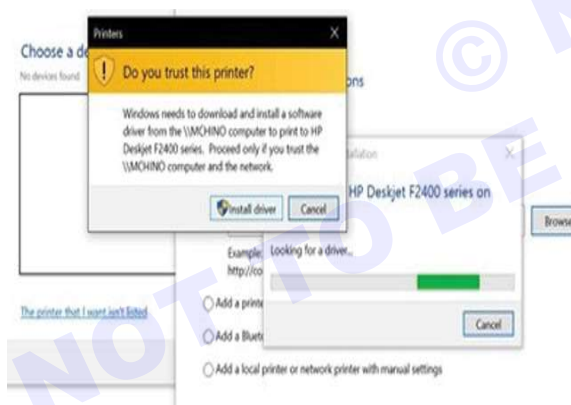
Choose a de

No devices found

Printers

Do you trust this printer?

Windows needs to download and install a software driver from the \\MCHINO computer to print to HP Deskjet F2400 series. Proceed only if you trust the \\MCHINO computer and the network.

Install driver

Cancel

ons

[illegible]stallation

HP Deskjet F2400 series on

Looking for a driver...

Cancel

Browse

Example
http://co

The printer that I want isn't listed

Add a printe

Add a Blueto

Add a local printer or network printer with manual settings

NOT TO BE © N